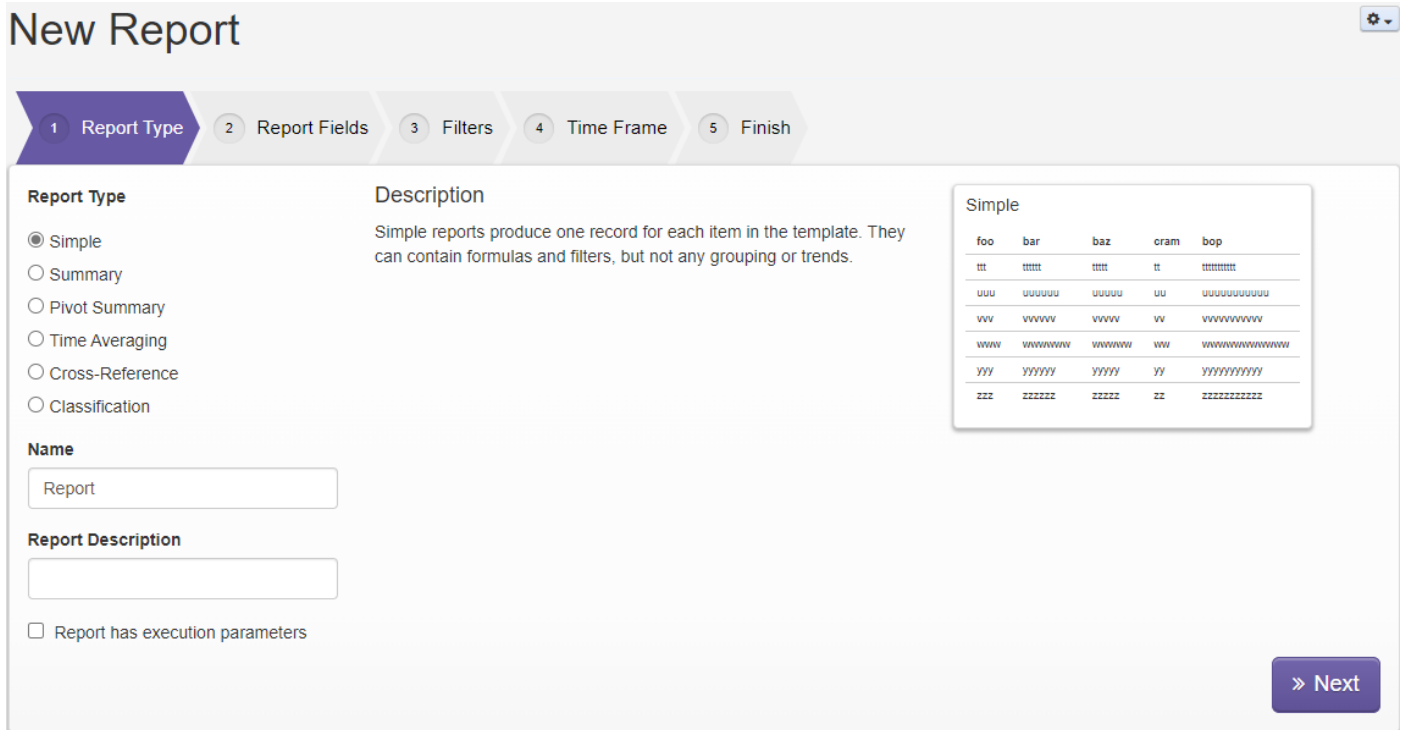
New Report

1 Report Type
2 Report Fields
3 Filters
4 Time Frame
5 Finish

Report Type

Simple
Summary
Pivot Summary
Time Averaging
Cross-Reference
Classification

Name

Report

Report Description

Report has execution parameters

Description

Simple reports produce one record for each item in the template. They can contain formulas and filters, but not any grouping or trends.

Simple

| foo | bar | baz | cram | bop |
|---|---|---|---|---|
| ttt | tttttt | ttttt | tt | tttttttttt |
| uuu | uuuuuu | uuuuu | uu | uuuuuuuuuuu |
| vvv | vvvvvv | vvvvv | vv | vvvvvvvvvv |
| www | wwwwww | wwwww | ww | wwwwwwwwwww |
| yyy | yyyyyy | yyyyy | yy | yyyyyyyyyy |
| zzz | zzzzzz | zzzzz | zz | zzzzzzzzzz |

» Next